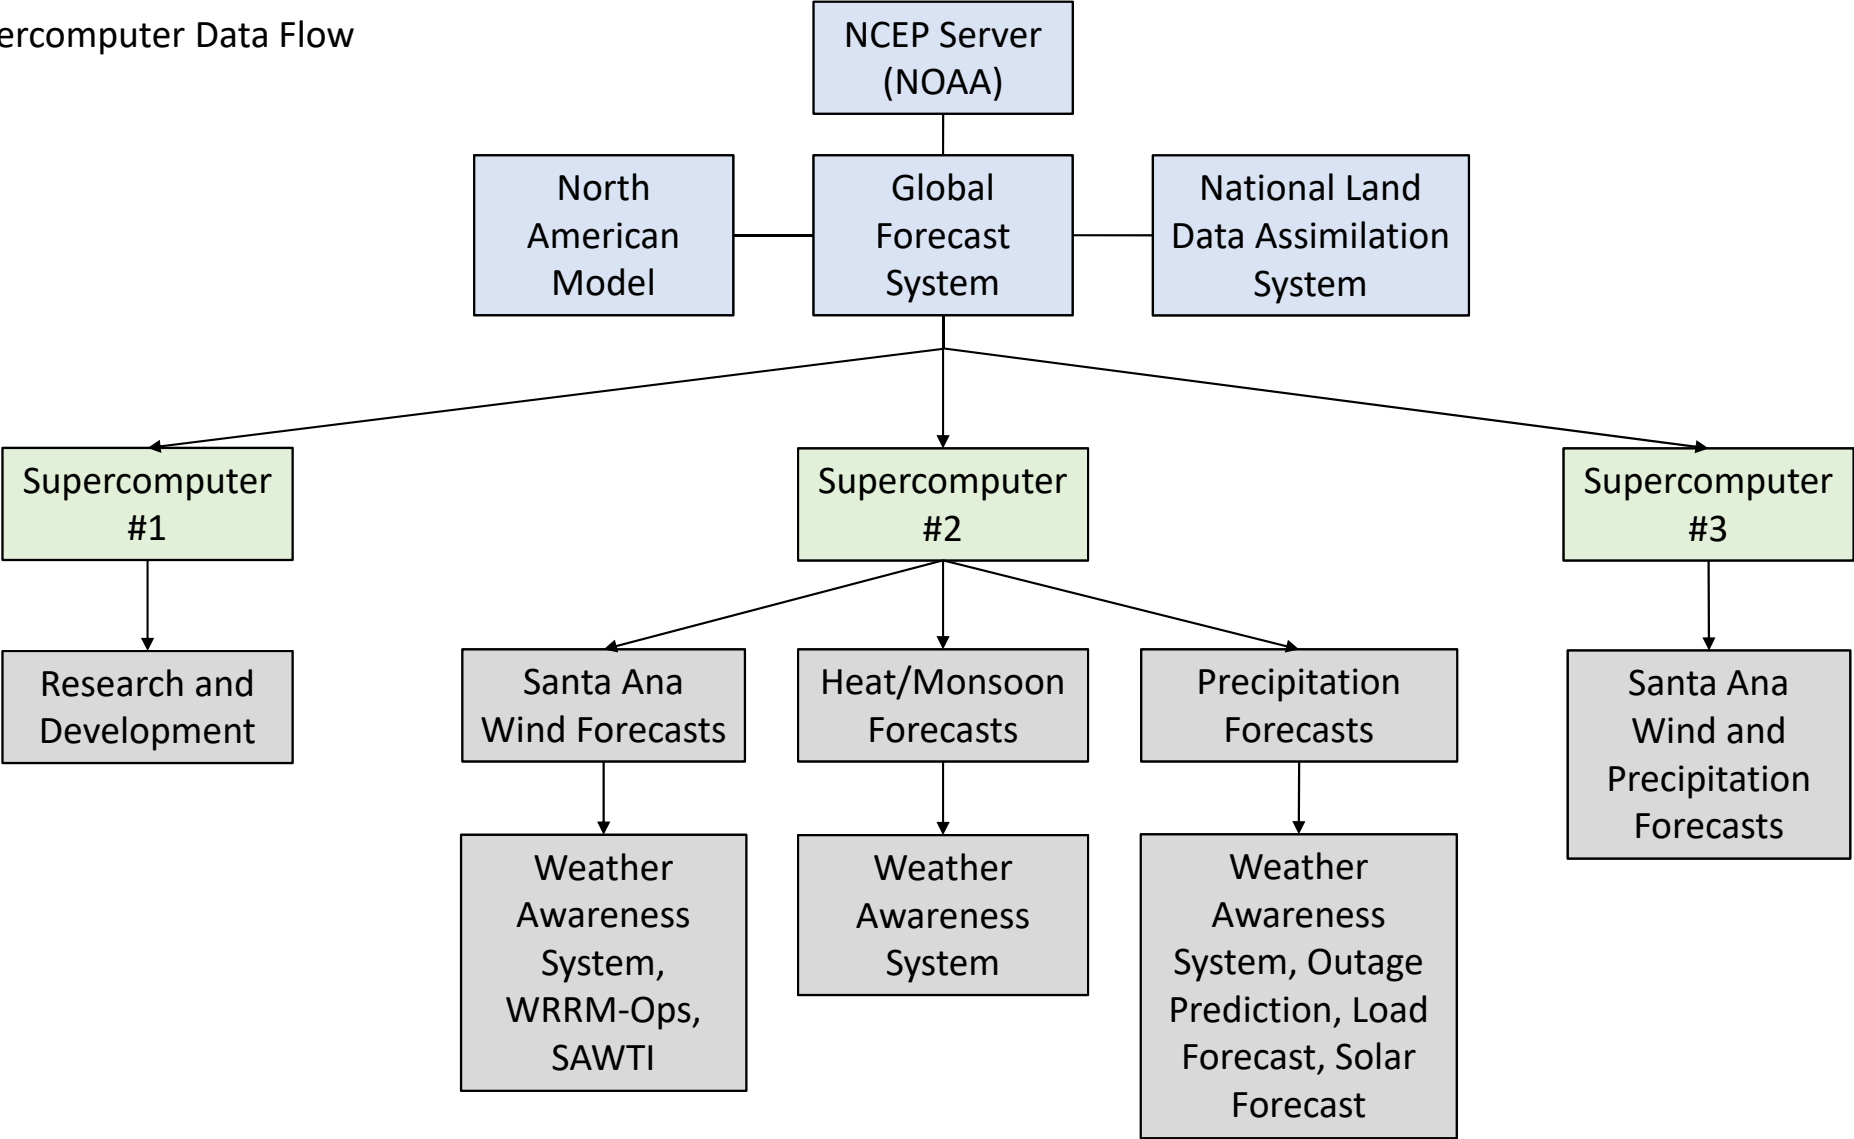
ercomputer Data Flow

NCEP Server (NOAA)

North American Model

Global Forecast System

National Land Data Assimilation System

Supercomputer #1

Supercomputer #2

Supercomputer #3

Research and Development

Santa Ana Wind Forecasts

Heat/Monsoon Forecasts

Precipitation Forecasts

Santa Ana Wind and Precipitation Forecasts

Weather Awareness System, WRRM-Ops, SAWTI

Weather Awareness System

Weather Awareness System, Outage Prediction, Load Forecast, Solar Forecast